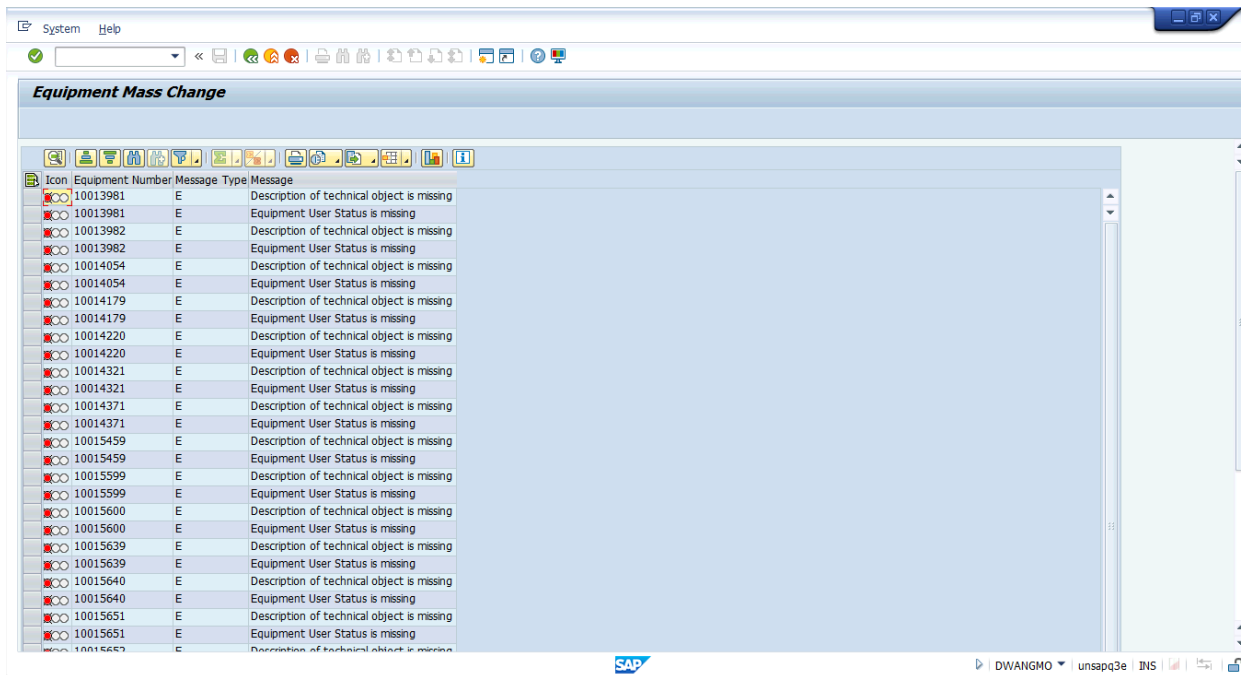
System Help

Equipment Mass Change

| Icon | Equipment Number | Message Type | Message |
|---|---|---|---|
| | 10013981 | E | Description of technical object is missing |
| | 10013981 | E | Equipment User Status is missing |
| | 10013982 | E | Description of technical object is missing |
| | 10013982 | E | Equipment User Status is missing |
| | 10014054 | E | Description of technical object is missing |
| | 10014054 | E | Equipment User Status is missing |
| | 10014179 | E | Description of technical object is missing |
| | 10014179 | E | Equipment User Status is missing |
| | 10014220 | E | Description of technical object is missing |
| | 10014220 | E | Equipment User Status is missing |
| | 10014321 | E | Description of technical object is missing |
| | 10014321 | E | Equipment User Status is missing |
| | 10014371 | E | Description of technical object is missing |
| | 10014371 | E | Equipment User Status is missing |
| | 10015459 | E | Description of technical object is missing |
| | 10015459 | E | Equipment User Status is missing |
| | 10015599 | E | Description of technical object is missing |
| | 10015599 | E | Equipment User Status is missing |
| | 10015600 | E | Description of technical object is missing |
| | 10015600 | E | Equipment User Status is missing |
| | 10015639 | E | Description of technical object is missing |
| | 10015639 | E | Equipment User Status is missing |
| | 10015640 | E | Description of technical object is missing |
| | 10015640 | E | Equipment User Status is missing |
| | 10015651 | E | Description of technical object is missing |
| | 10015651 | E | Equipment User Status is missing |
| | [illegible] | E | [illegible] |

SAP DWANGMO unsapq3e INS